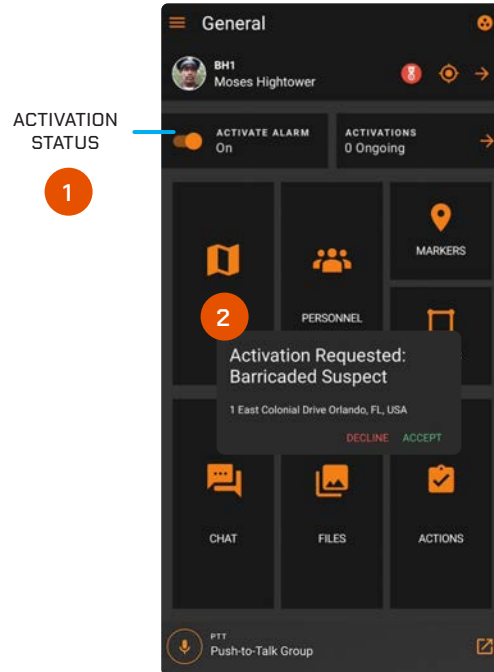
ACTIVATION STATUS

1

General

BH1
Moses Hightower

ACTIVATE ALARM
On

ACTIVATIONS
0 Ongoing

MARKERS

2

PERSONNEL

Activation Requested: Barricaded Suspect

1 East Colonial Drive Orlando, FL, USA

DECLINE ACCEPT

CHAT

FILES

ACTIONS

PTT
Push-to-Talk Group